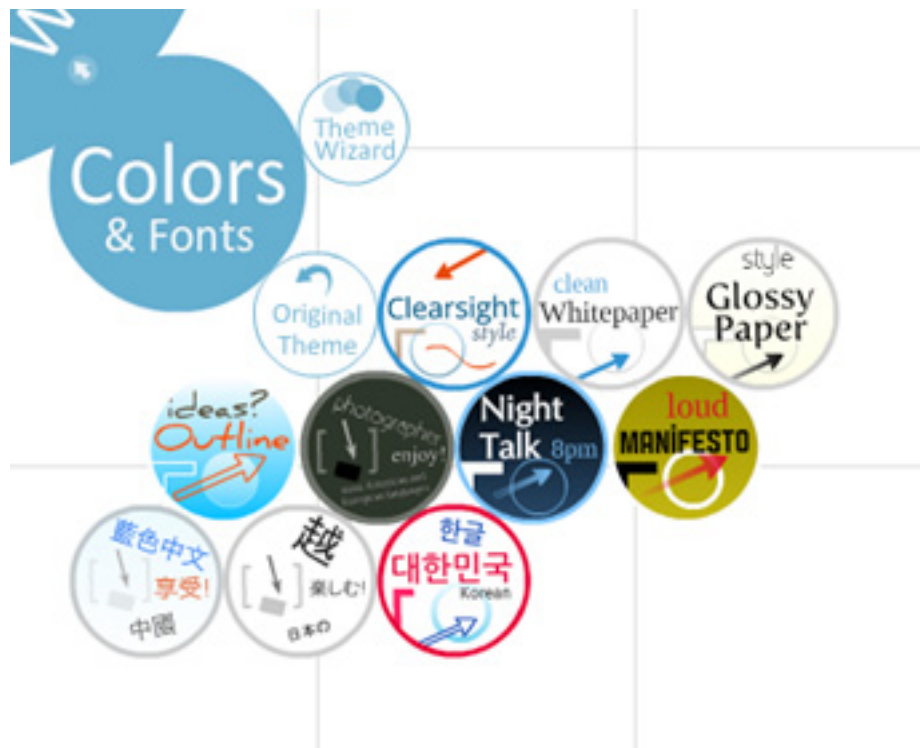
Colors & Fonts

Theme Wizard

Original Theme

Clearsight style

clean Whitepaper

style Glossy Paper

ideas? Outline

photographer enjoy!

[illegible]

Night Talk 8pm

loud MANIFESTO

藍色中文 享受! 中國

越 楽しむ! 日本の

한글 대한민국 Korean